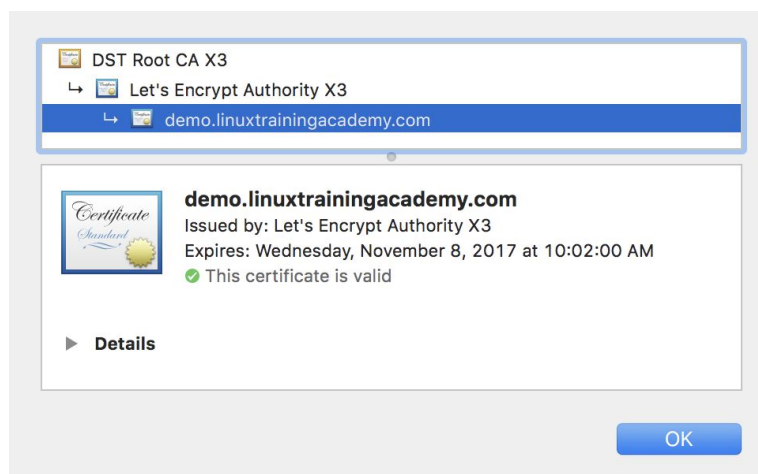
DST Root CA X3
↳ Let's Encrypt Authority X3
↳ demo.linuxtrainingacademy.com

Certificate
Standard

demo.linuxtrainingacademy.com
Issued by: Let's Encrypt Authority X3
Expires: Wednesday, November 8, 2017 at 10:02:00 AM
This certificate is valid

Details

OK